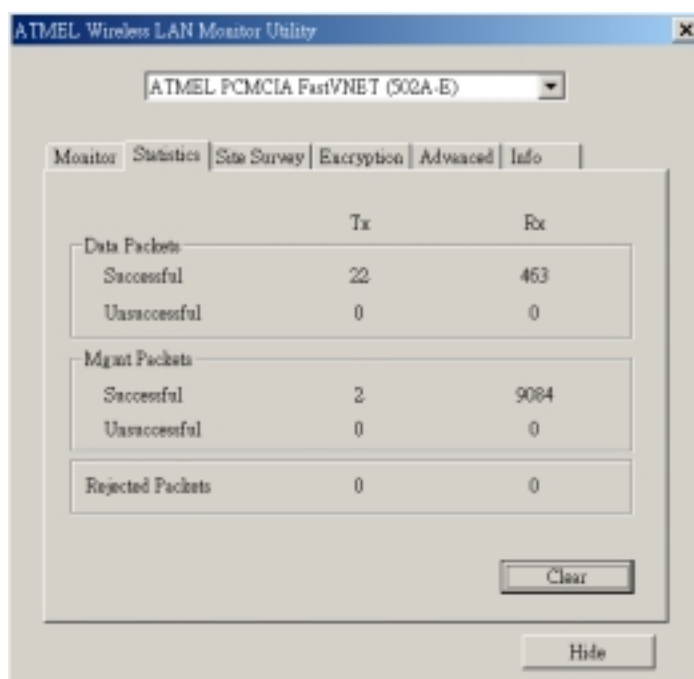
ATMEL Wireless LAN Monitor Utility

×

ATMEL PCMCIA FastVNET (502A-E)

Monitor | Statistics | Site Survey | Encryption | Advanced | Info

| | Tx | Rx |
|---|---|---|
| Data Packets | | |
| Successful | 22 | 463 |
| Unsuccessful | 0 | 0 |
| Mgmt Packets | | |
| Successful | 2 | 9084 |
| Unsuccessful | 0 | 0 |
| Rejected Packets | 0 | 0 |

Clear

Hide